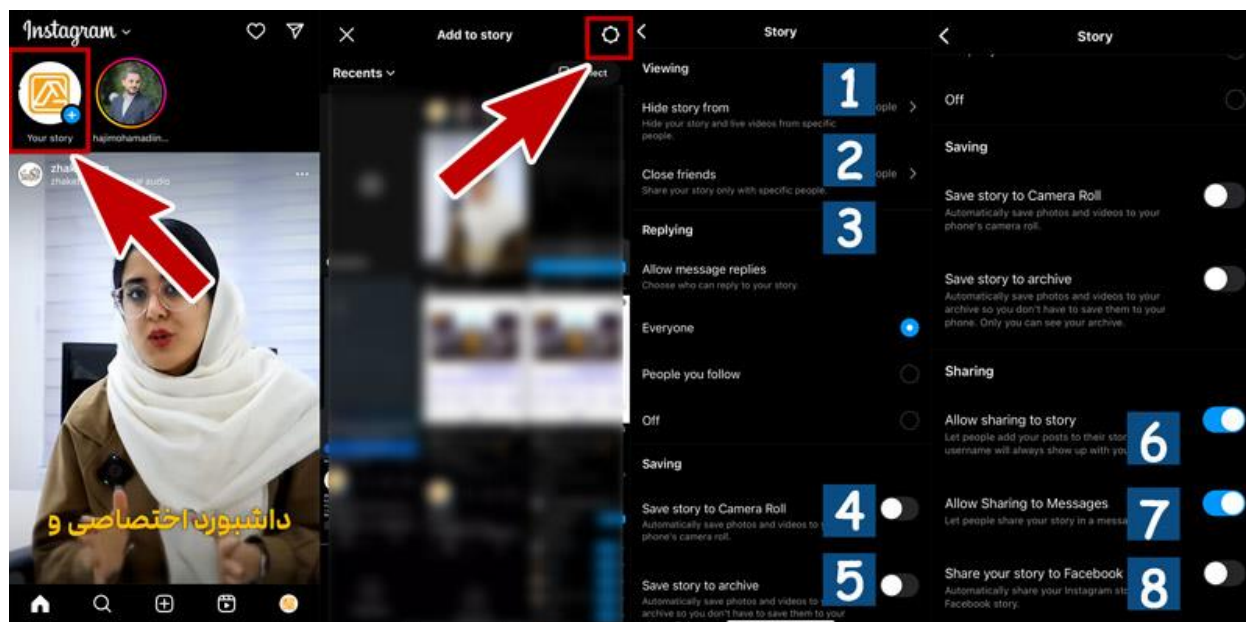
Instagram

Your story

hajimohamadin...

zhak...

zhak... al audio

داشبورد اختصاصی و

Add to story

Recents

...ect

Story

Viewing

1

Hide story from ...ople

Hide your story and live videos from specific people.

2

Close friends ...ople

Share your story only with specific people.

3

Replying

Allow message replies

Choose who can reply to your story.

Everyone

People you follow

Off

Saving

4

Save story to Camera Roll

Automatically save photos and videos to ... phone's camera roll.

5

Save story to archive

Automatically save photos and videos to ... archive so you don't have to save them to ...

Story

Off

Saving

Save story to Camera Roll

Automatically save photos and videos to your phone's camera roll.

Save story to archive

Automatically save photos and videos to your archive so you don't have to save them to your phone. Only you can see your archive.

Sharing

6

Allow sharing to story

Let people add your posts to their stor... username will always show up with you...

7

Allow Sharing to Messages

Let people share your story in a messa...

8

Share your story to Facebook

Automatically share your Instagram st... Facebook story.